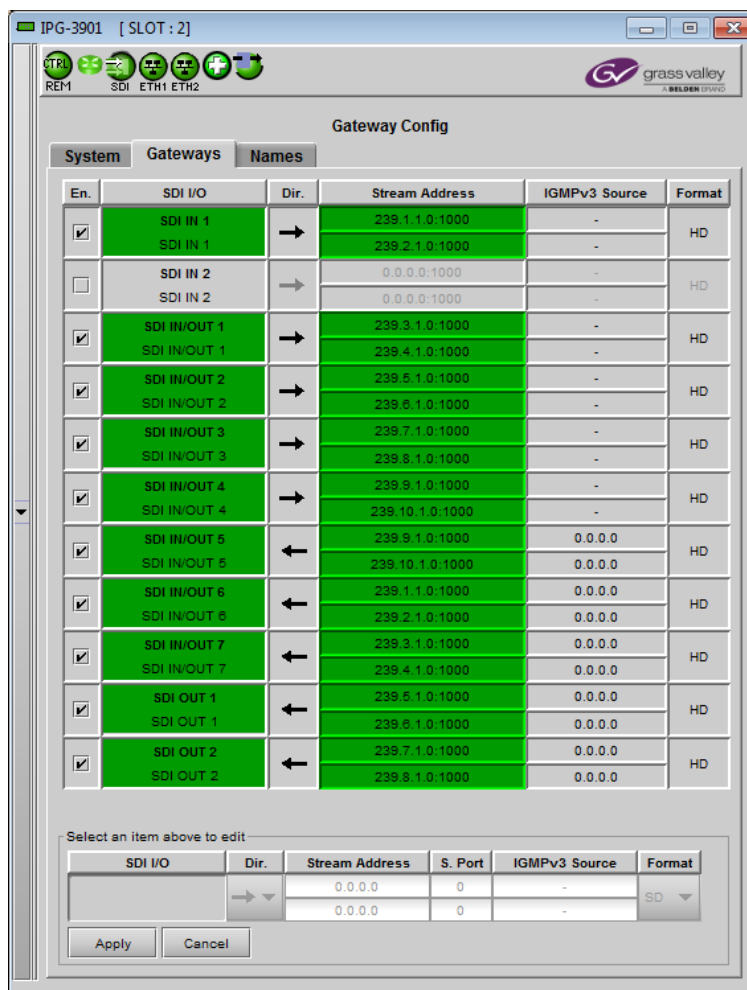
IPG-3901 [ SLOT : 2]

CTRL REM SDI ETH1 ETH2

grass valley A BELDEN BRAND

Gateway Config

System | Gateways | Names

| En. | SDI I/O | Dir. | Stream Address | IGMPv3 Source | Format |
|---|---|---|---|---|---|
| ☑ | SDI IN 1 / SDI IN 1 | → | 239.1.1.0:1000 / 239.2.1.0:1000 | - / - | HD |
| ☐ | SDI IN 2 / SDI IN 2 | → | 0.0.0.0:1000 / 0.0.0.0:1000 | - / - | HD |
| ☑ | SDI IN/OUT 1 / SDI IN/OUT 1 | → | 239.3.1.0:1000 / 239.4.1.0:1000 | - / - | HD |
| ☑ | SDI IN/OUT 2 / SDI IN/OUT 2 | → | 239.5.1.0:1000 / 239.6.1.0:1000 | - / - | HD |
| ☑ | SDI IN/OUT 3 / SDI IN/OUT 3 | → | 239.7.1.0:1000 / 239.8.1.0:1000 | - / - | HD |
| ☑ | SDI IN/OUT 4 / SDI IN/OUT 4 | → | 239.9.1.0:1000 / 239.10.1.0:1000 | - / - | HD |
| ☑ | SDI IN/OUT 5 / SDI IN/OUT 5 | ← | 239.9.1.0:1000 / 239.10.1.0:1000 | 0.0.0.0 / 0.0.0.0 | HD |
| ☑ | SDI IN/OUT 6 / SDI IN/OUT 6 | ← | 239.1.1.0:1000 / 239.2.1.0:1000 | 0.0.0.0 / 0.0.0.0 | HD |
| ☑ | SDI IN/OUT 7 / SDI IN/OUT 7 | ← | 239.3.1.0:1000 / 239.4.1.0:1000 | 0.0.0.0 / 0.0.0.0 | HD |
| ☑ | SDI OUT 1 / SDI OUT 1 | ← | 239.5.1.0:1000 / 239.6.1.0:1000 | 0.0.0.0 / 0.0.0.0 | HD |
| ☑ | SDI OUT 2 / SDI OUT 2 | ← | 239.7.1.0:1000 / 239.8.1.0:1000 | 0.0.0.0 / 0.0.0.0 | HD |

Select an item above to edit

| SDI I/O | Dir. | Stream Address | S. Port | IGMPv3 Source | Format |
|---|---|---|---|---|---|
| | → | 0.0.0.0 / 0.0.0.0 | 0 / 0 | - / - | SD |

Apply Cancel